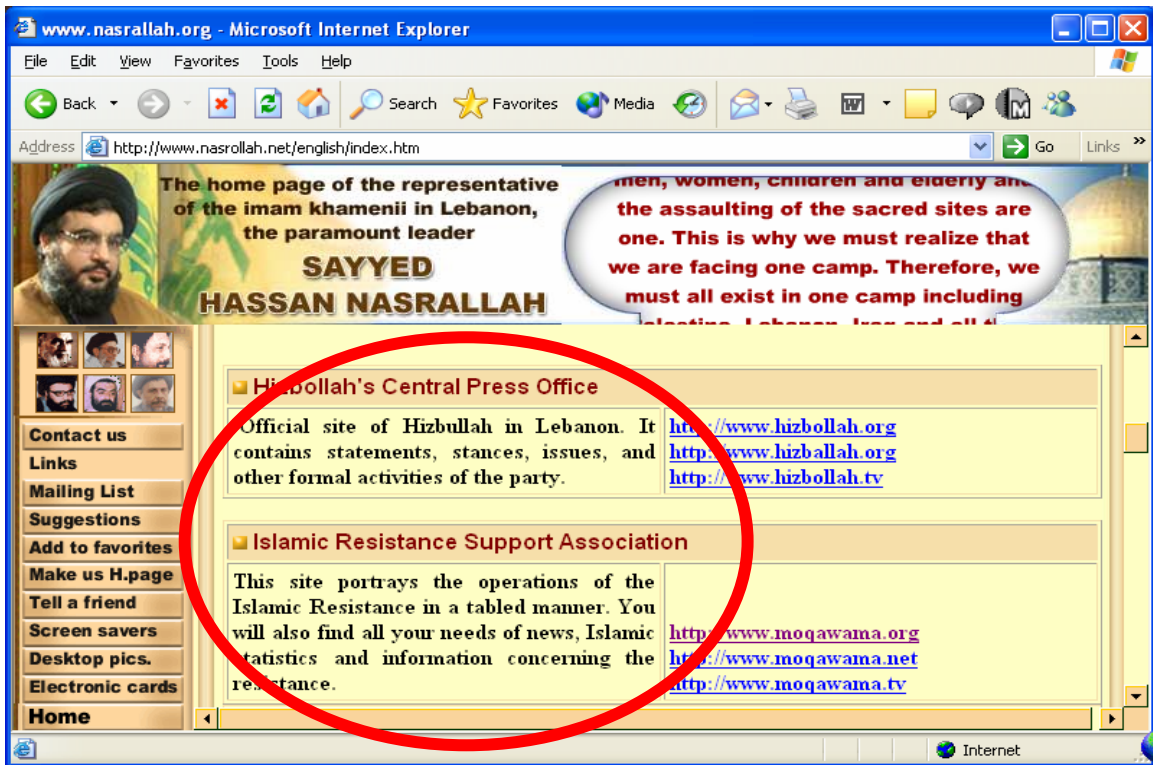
www.nasrallah.org - Microsoft Internet Explorer

File Edit View Favorites Tools Help

Back Search Favorites Media

Address http://www.nasrollah.net/english/index.htm Go Links

The home page of the representative of the imam khamenii in Lebanon, the paramount leader SAYYED HASSAN NASRALLAH

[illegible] the assaulting of the sacred sites are one. This is why we must realize that we are facing one camp. Therefore, we must all exist in one camp including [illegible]

Contact us
Links
Mailing List
Suggestions
Add to favorites
Make us H.page
Tell a friend
Screen savers
Desktop pics.
Electronic cards
Home

H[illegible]bollah's Central Press Office

| Official site of Hizbullah in Lebanon. It contains statements, stances, issues, and other formal activities of the party. | http://www.hizbollah.org http://www.hizballah.org http://www.hizbullah.tv |
|---|---|

Islamic Resistance Support Association

| This site portrays the operations of the Islamic Resistance in a tabled manner. You will also find all your needs of news, Islamic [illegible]tatistics and information concerning the re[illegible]stance. | http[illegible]www.moqawama.org http://www.moqawama.net http://www.moqawama.tv |
|---|---|

Internet